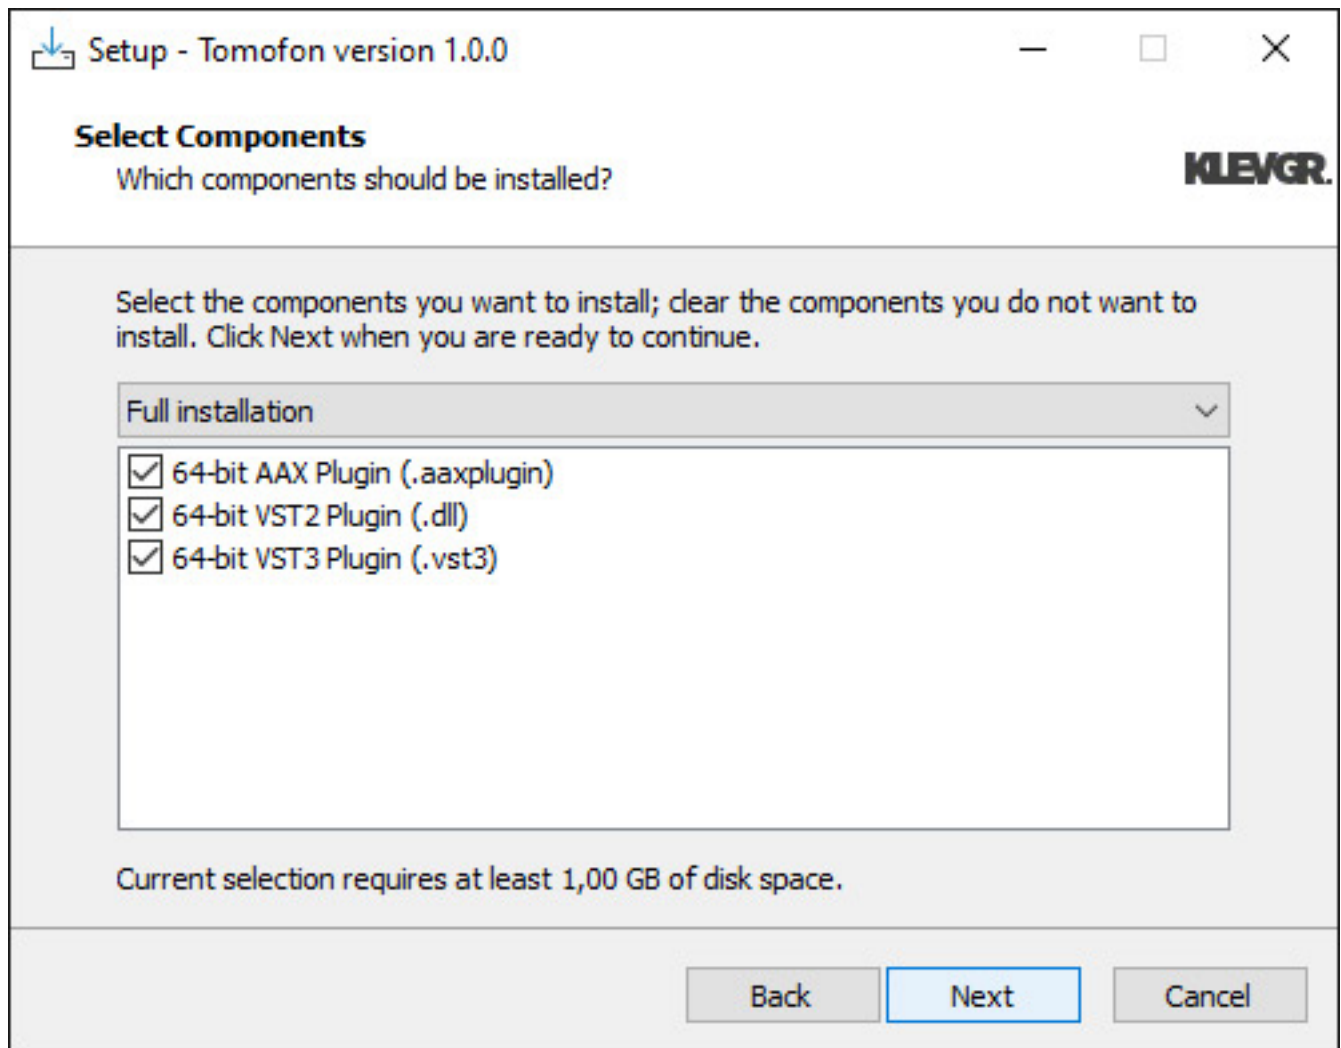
Setup - Tomofon version 1.0.0

Select Components
Which components should be installed?

KLEVGR.

Select the components you want to install; clear the components you do not want to install. Click Next when you are ready to continue.

Full installation

64-bit AAX Plugin (.aaxplugin)
64-bit VST2 Plugin (.dll)
64-bit VST3 Plugin (.vst3)

Current selection requires at least 1,00 GB of disk space.

Back
Next
Cancel